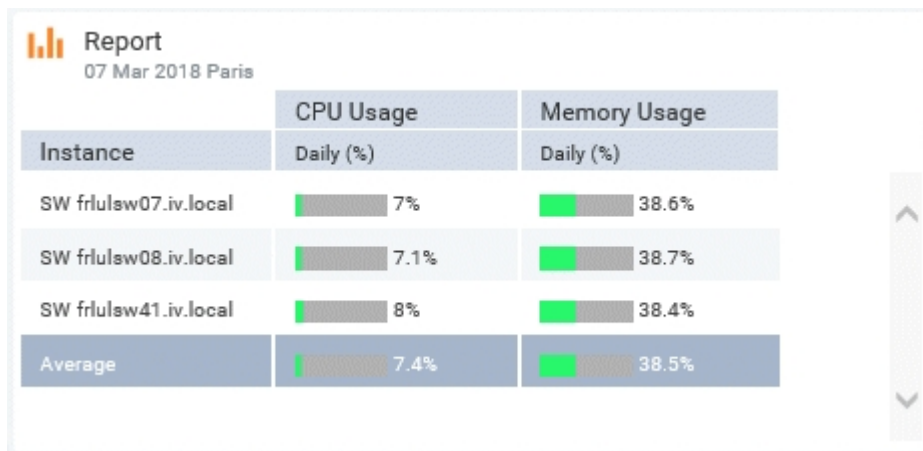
Report
07 Mar 2018 Paris

| | CPU Usage | Memory Usage |
|---|---|---|
| Instance | Daily (%) | Daily (%) |
| SW frlulsw07.iv.local | 7% | 38.6% |
| SW frlulsw08.iv.local | 7.1% | 38.7% |
| SW frlulsw41.iv.local | 8% | 38.4% |
| Average | 7.4% | 38.5% |